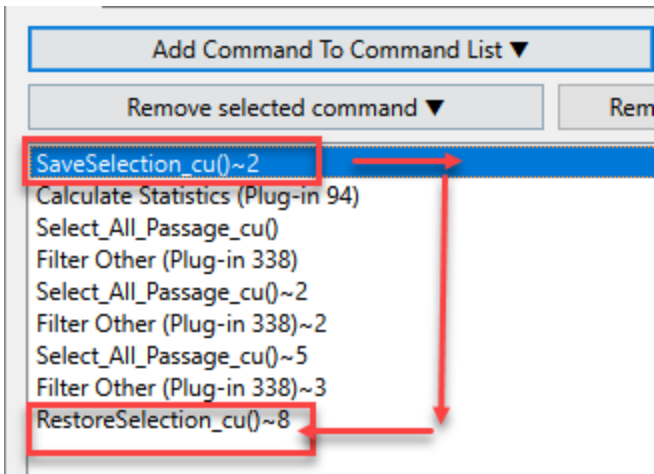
Add Command To Command List ▼

Remove selected command ▼

Rem

SaveSelection_cu()~2
Calculate Statistics (Plug-in 94)
Select_All_Passage_cu()
Filter Other (Plug-in 338)
Select_All_Passage_cu()~2
Filter Other (Plug-in 338)~2
Select_All_Passage_cu()~5
Filter Other (Plug-in 338)~3
RestoreSelection_cu()~8